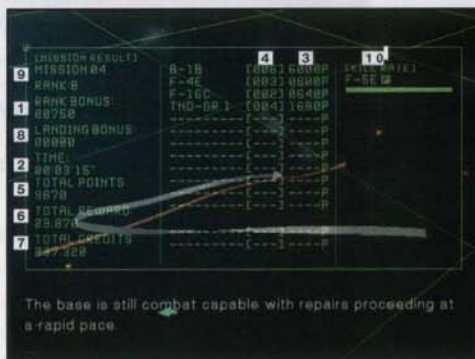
[MISSION RESULT]
9 MISSION 04
RANK B
1 RANK BONUS
20750
8 LANDING BONUS
00000
2 TIME
00:03'16"
5 TOTAL POINTS
9870
6 TOTAL REWARD
29.870
7 TOTAL CREDITS
897,320

4 3 10
A-10 [006] 6000P
F-4E [003] 0600P
F-16C [002] 0640P
TND-GR.1 [004] 1600P
--------[---] ----P
--------[---] ----P
--------[---] ----P
--------[---] ----P
--------[---] ----P
--------[---] ----P
--------[---] ----P
--------[---] ----P

[ASSOCIATE]
F-5E

The base is still combat capable with repairs proceeding at a rapid pace.